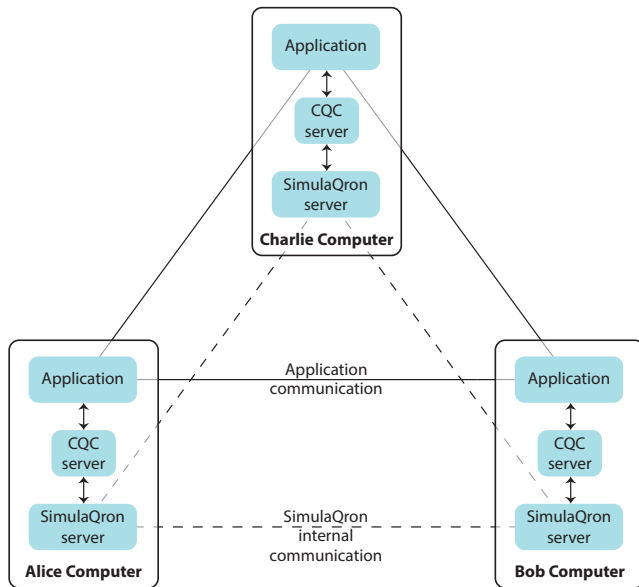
Application

CQC server

SimulaQron server

Charlie Computer

Application

CQC server

SimulaQron server

Alice Computer

Application communication

SimulaQron internal communication

Application

CQC server

SimulaQron server

Bob Computer